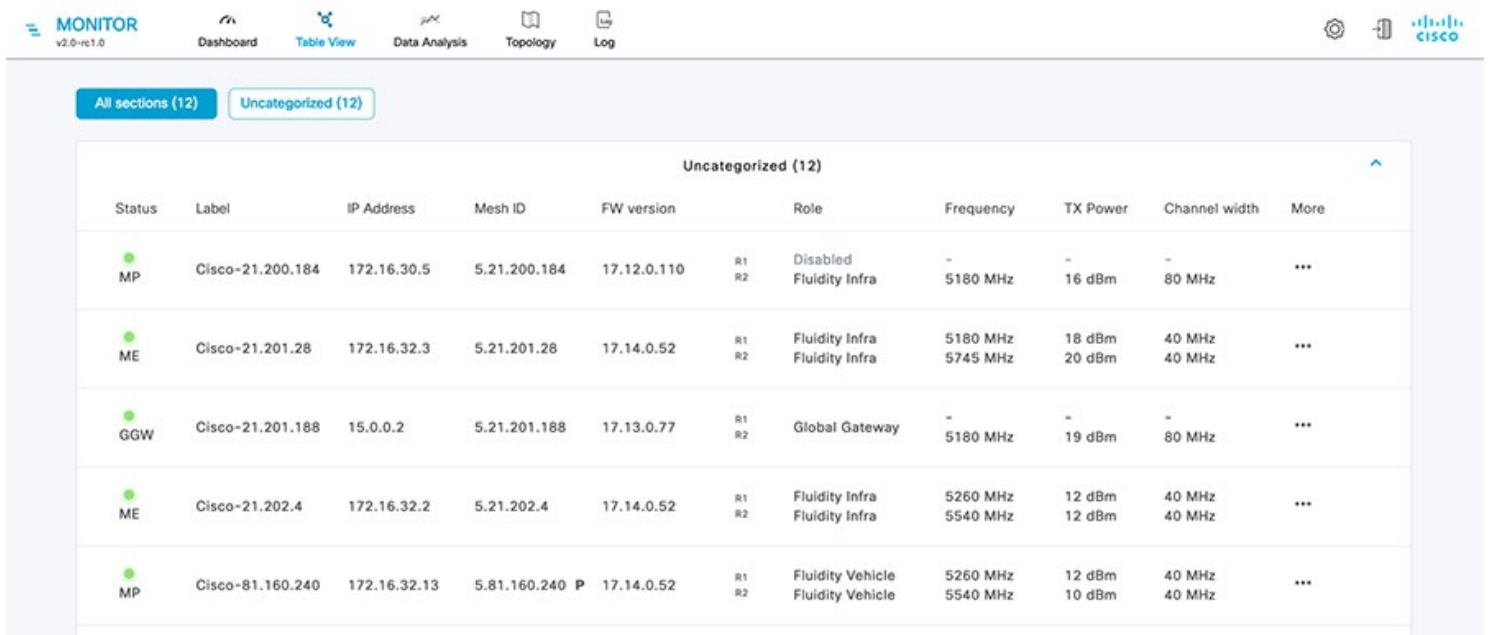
MONITOR
v2.0-rc1.0

Dashboard
Table View
Data Analysis
Topology
Log

cisco

All sections (12)
Uncategorized (12)

Uncategorized (12)

| Status | Label | IP Address | Mesh ID | FW version | | Role | Frequency | TX Power | Channel width | More |
|---|---|---|---|---|---|---|---|---|---|---|
| MP | Cisco-21.200.184 | 172.16.30.5 | 5.21.200.184 | 17.12.0.110 | R1 R2 | Disabled Fluidity Infra | - 5180 MHz | - 16 dBm | - 80 MHz | ••• |
| ME | Cisco-21.201.28 | 172.16.32.3 | 5.21.201.28 | 17.14.0.52 | R1 R2 | Fluidity Infra Fluidity Infra | 5180 MHz 5745 MHz | 18 dBm 20 dBm | 40 MHz 40 MHz | ••• |
| GGW | Cisco-21.201.188 | 15.0.0.2 | 5.21.201.188 | 17.13.0.77 | R1 R2 | Global Gateway | - 5180 MHz | - 19 dBm | - 80 MHz | ••• |
| ME | Cisco-21.202.4 | 172.16.32.2 | 5.21.202.4 | 17.14.0.52 | R1 R2 | Fluidity Infra Fluidity Infra | 5260 MHz 5540 MHz | 12 dBm 12 dBm | 40 MHz 40 MHz | ••• |
| MP | Cisco-81.160.240 | 172.16.32.13 | 5.81.160.240 P | 17.14.0.52 | R1 R2 | Fluidity Vehicle Fluidity Vehicle | 5260 MHz 5540 MHz | 12 dBm 10 dBm | 40 MHz 40 MHz | ••• |